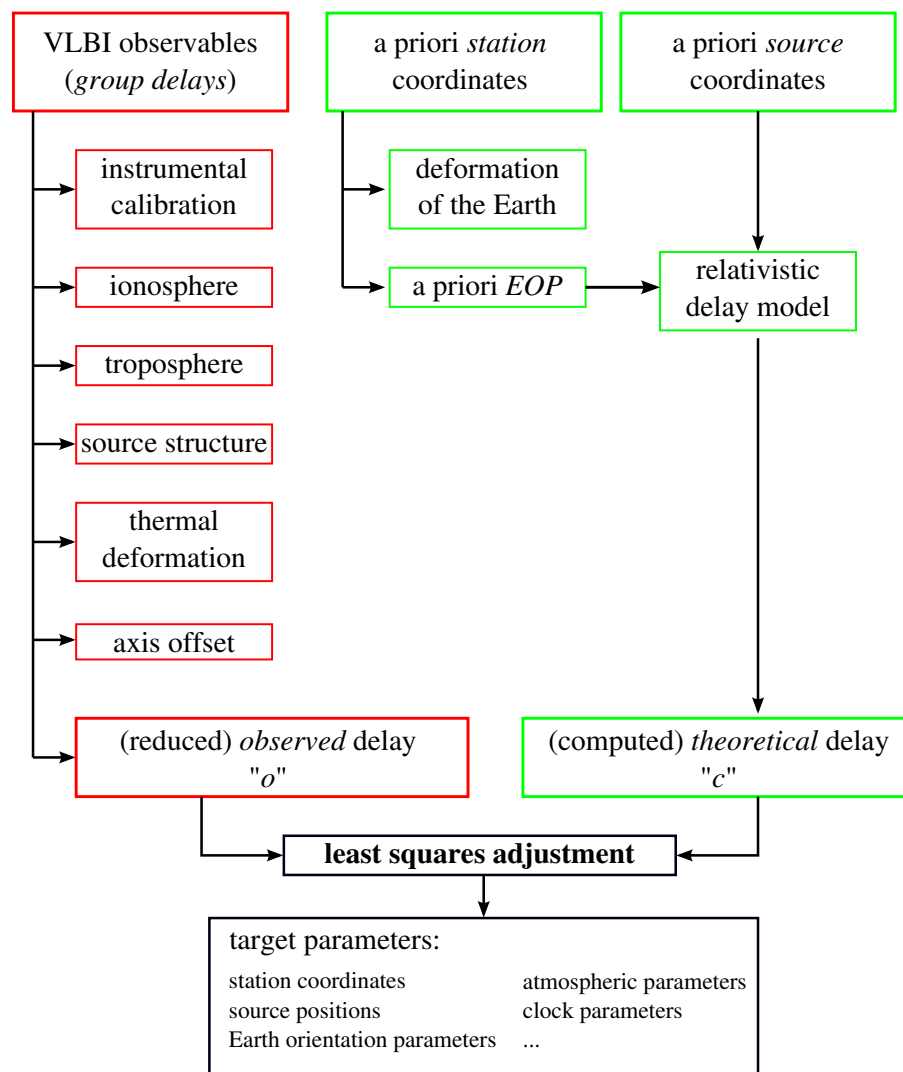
VLBI observables (group delays)

a priori station coordinates

a priori source coordinates

instrumental calibration

deformation of the Earth

ionosphere

a priori EOP

relativistic delay model

troposphere

source structure

thermal deformation

axis offset

(reduced) observed delay "o"

(computed) theoretical delay "c"

least squares adjustment

target parameters:

station coordinates
source positions
Earth orientation parameters

atmospheric parameters
clock parameters
...